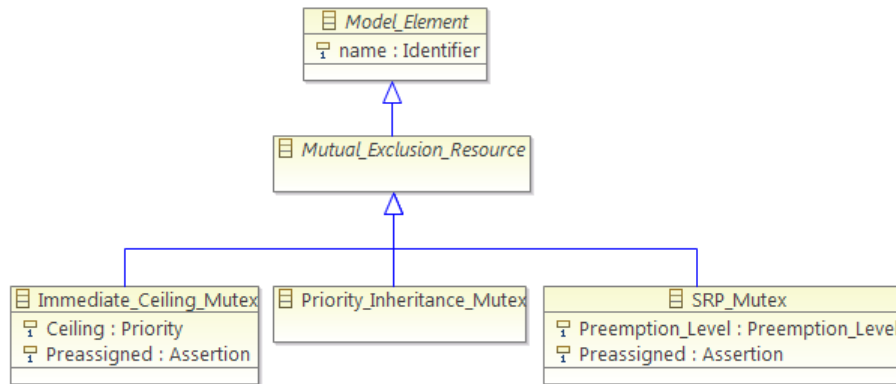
Model_Element
name : Identifier

Mutual_Exclusion_Resource

Immediate_Ceiling_Mutex
Ceiling : Priority
Preassigned : Assertion

Priority_Inheritance_Mutex

SRP_Mutex
Preemption_Level : Preemption_Level
Preassigned : Assertion